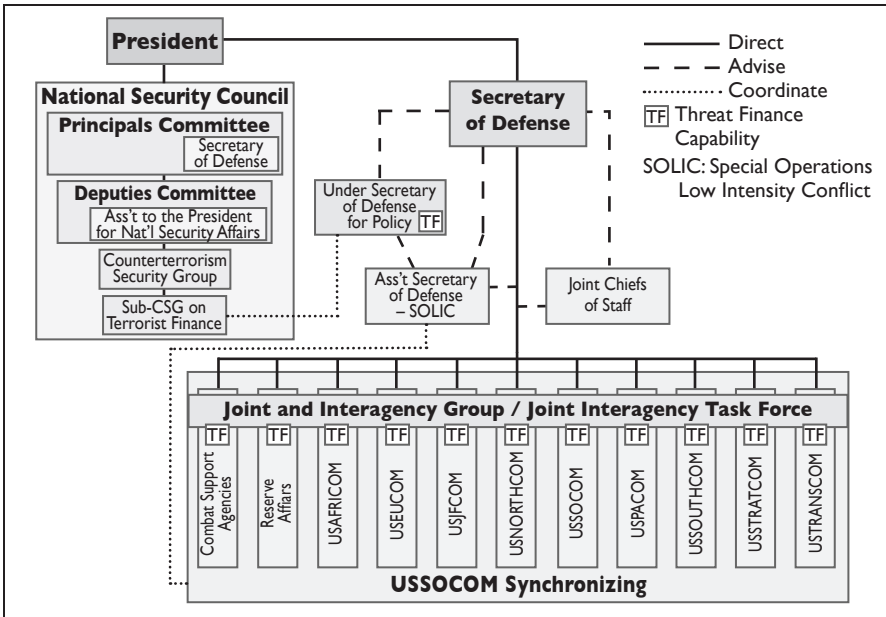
President

National Security Council

Principals Committee

Secretary of Defense

Deputies Committee

Ass't to the President for Nat'l Security Affairs

Counterterrorism Security Group

Sub-CSG on Terrorist Finance

Secretary of Defense

Under Secretary of Defense for Policy TF

Ass't Secretary of Defense – SOLIC

Joint Chiefs of Staff

Direct
Advise
Coordinate
TF Threat Finance Capability
SOLIC: Special Operations Low Intensity Conflict

Joint and Interagency Group / Joint Interagency Task Force

TF Combat Support Agencies
TF Reserve Affairs
TF USAFRICOM
TF USEUCOM
TF USJFCOM
TF USNORTHCOM
TF USSOCOM
TF USPACOM
TF USSOUTHCOM
TF USSTRATCOM
TF USTRANSCOM

USSOCOM Synchronizing